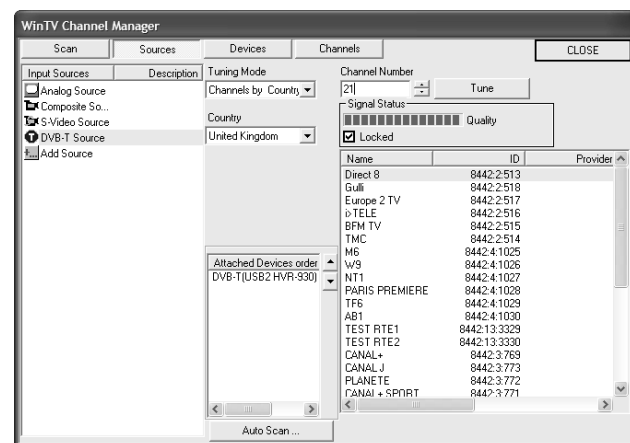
WinTV Channel Manager

Scan | Sources | Devices | Channels | CLOSE

| Input Sources | Description |
|---|---|
| Analog Source | |
| Composite So... | |
| S-Video Source | |
| DVB-T Source | |
| Add Source | |

Tuning Mode
Channels by Country

Country
United Kingdom

Attached Devices order
DVB-T(USB2 HVR-930)

Auto Scan ...

Channel Number
21
Tune

Signal Status
Quality
Locked

| Name | ID | Provider |
|---|---|---|
| Direct 8 | 8442:2:513 | |
| Gulli | 8442:2:518 | |
| Europe 2 TV | 8442:2:517 | |
| i>TELE | 8442:2:516 | |
| BFM TV | 8442:2:515 | |
| TMC | 8442:2:514 | |
| M6 | 8442:4:1025 | |
| W9 | 8442:4:1026 | |
| NT1 | 8442:4:1027 | |
| PARIS PREMIERE | 8442:4:1028 | |
| TF6 | 8442:4:1029 | |
| AB1 | 8442:4:1030 | |
| TEST RTE1 | 8442:13:3329 | |
| TEST RTE2 | 8442:13:3330 | |
| CANAL+ | 8442:3:769 | |
| CANAL J | 8442:3:773 | |
| PLANETE | 8442:3:772 | |
| CANAL + SPORT | 8442:3:771 | |